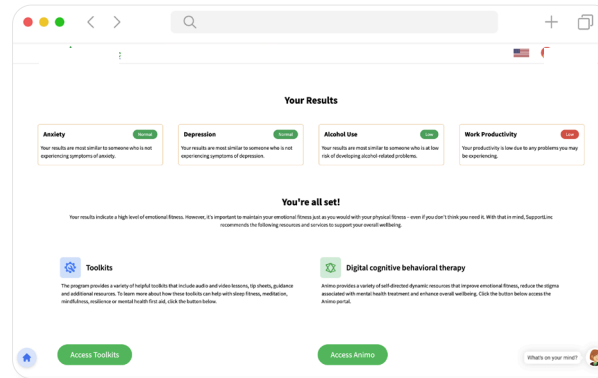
Your Results

Anxiety
Normal
Your results are most similar to someone who is not experiencing symptoms of anxiety.

Depression
Normal
Your results are most similar to someone who is not experiencing symptoms of depression.

Alcohol Use
Low
Your results are most similar to someone who is at low risk of developing alcohol related problems.

Work Productivity
Low
Your productivity is low due to any problems you may be experiencing.

You're all set!

Your results indicate a high level of emotional fitness. However, it's important to maintain your emotional fitness just as you would with your physical fitness – even if you don't think you need it. With that in mind, SupportLinc recommends the following resources and services to support your overall wellbeing.

Toolkits

The program provides a variety of helpful toolkits that include audio and video lessons, tip sheets, guidance and additional resources. To learn more about how these toolkits can help with sleep fitness, meditation, mindfulness, resilience or mental health first aid, click the button below.

Access Toolkits

Digital cognitive behavioral therapy

Animo provides a variety of self-directed dynamic resources that improve emotional fitness, reduce the stigma associated with mental health treatment and enhance overall wellbeing. Click the button below access the Animo portal.

Access Animo

What's on your mind?